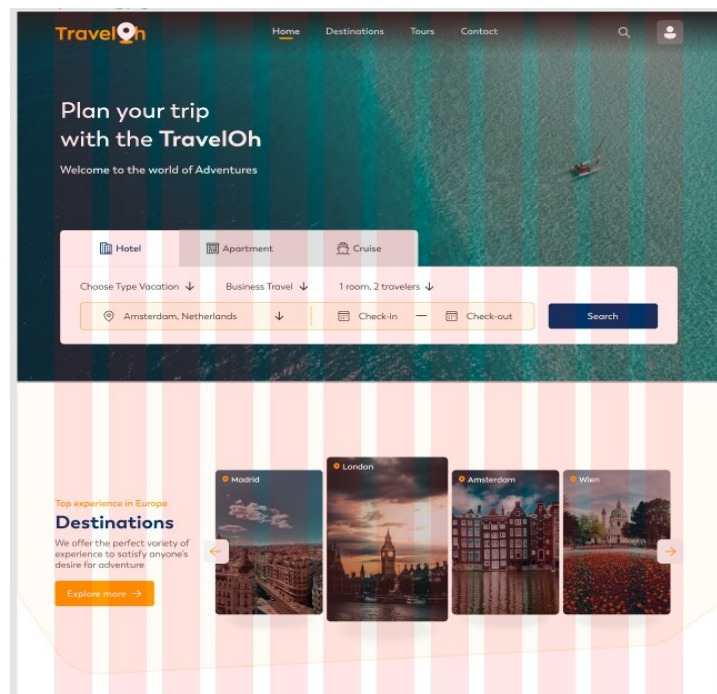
TravelOh

Home Destinations Tours Contact

Plan your trip with the TravelOh

Welcome to the world of Adventures

Hotel Apartment Cruise

Choose Type Vacation ↓ Business Travel ↓ 1 room, 2 travelers ↓

Amsterdam, Netherlands ↓ Check-in — Check-out Search

Top experience in Europe

Destinations

We offer the perfect variety of experience to satisfy anyone's desire for adventure

Explore more →

Madrid

London

Amsterdam

Wien